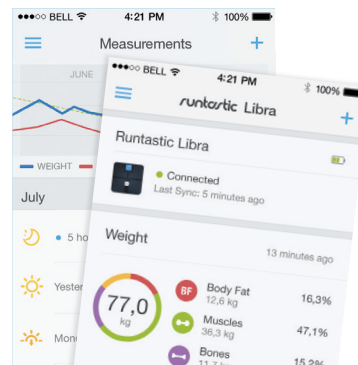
●●●○○ BELL 4:21 PM 100%
Measurements +
JUNE
WEIGHT
July
5 ho
Yester
Mon

●●●○○ BELL 4:21 PM 100%
runtastic Libra +
Runtastic Libra
Connected
Last Sync: 5 minutes ago
Weight
13 minutes ago
77,0
kg
BF Body Fat 12,6 kg 16,3%
Muscles 36,3 kg 47,1%
Bones 11,7 kg 15,2%